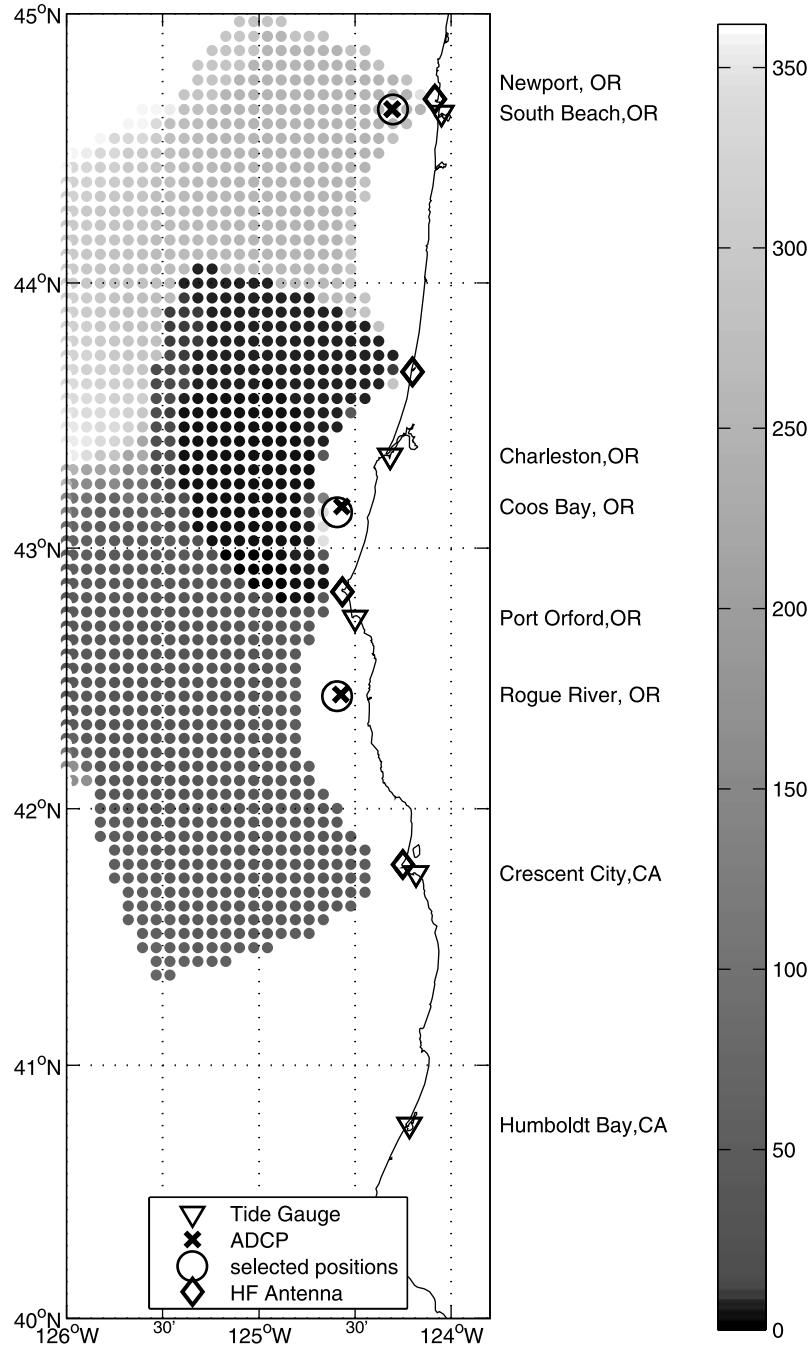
$45^oN$
$44^oN$
$43^oN$
$42^oN$
$41^oN$
$40^oN$
$126^oW$ 30' $125^oW$ 30' 30' $124^oW$

Newport, OR
South Beach,OR
Charleston,OR
Coos Bay, OR
Port Orford,OR
Rogue River, OR
Crescent City,CA
Humboldt Bay,CA

Tide Gauge
ADCP
selected positions
HF Antenna

350
300
250
200
150
100
50
0